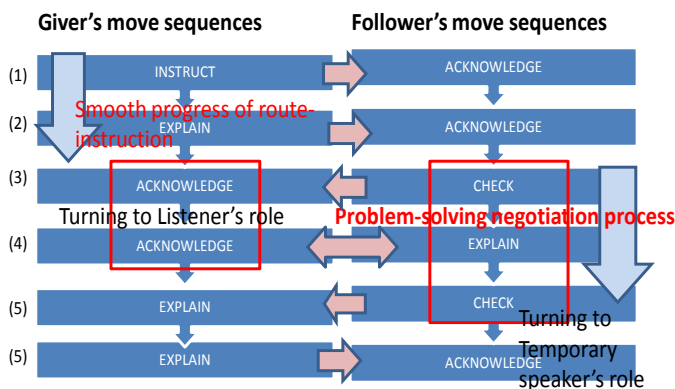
Giver's move sequences

Follower's move sequences

(1) INSTRUCT ACKNOWLEDGE

Smooth progress of route-instruction

(2) EXPLAIN ACKNOWLEDGE

(3) ACKNOWLEDGE CHECK

Turning to Listener's role

Problem-solving negotiation process

(4) ACKNOWLEDGE EXPLAIN

(5) EXPLAIN CHECK

(5) EXPLAIN ACKNOWLEDGE

Turning to Temporary speaker's role